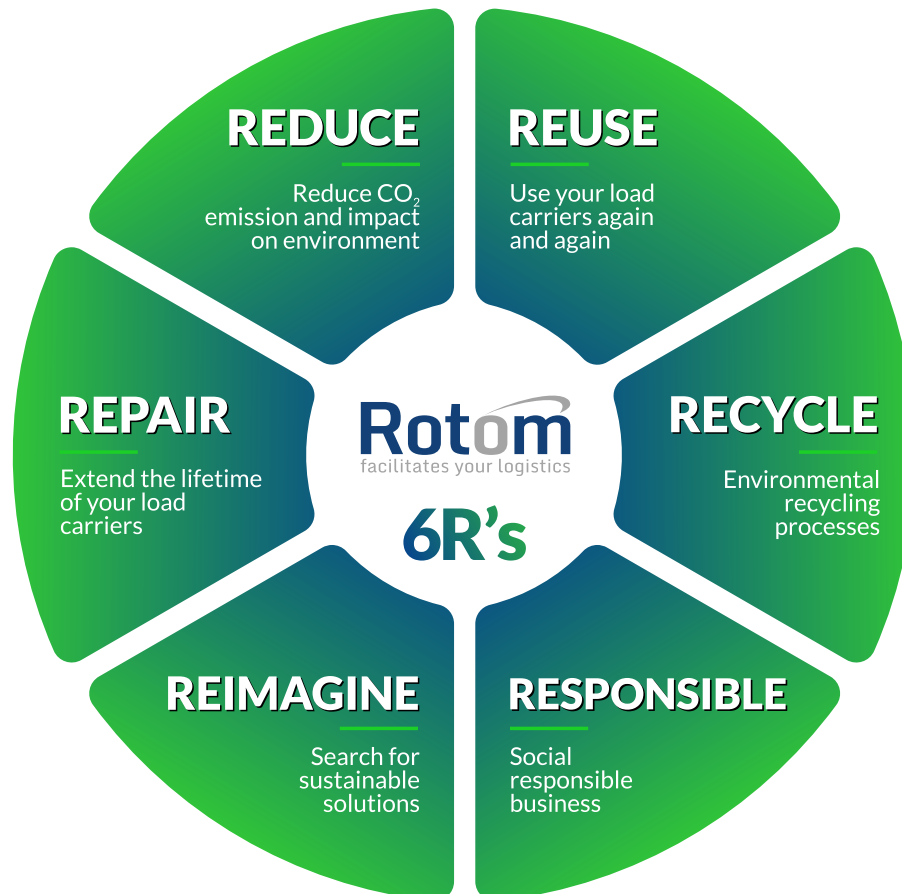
REDUCE

Reduce $CO_2$ emission and impact on environment

REUSE

Use your load carriers again and again

REPAIR

Extend the lifetime of your load carriers

Rotom
facilitates your logistics

6R's

RECYCLE

Environmental recycling processes

REIMAGINE

Search for sustainable solutions

RESPONSIBLE

Social responsible business